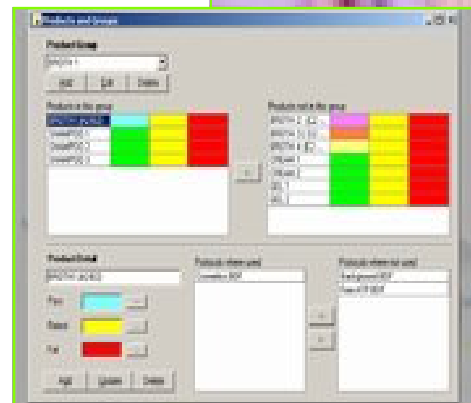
Products and Groups

Product Group

Add Edit Delete

Products in this group

Products not in this group

Product Detail

Pass

Retest

Fail

Products where used

Products where not used

Add Update Delete